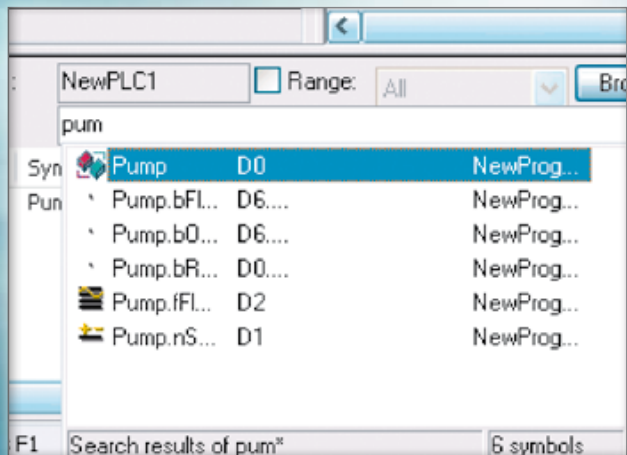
NewPLC1
Range:
All
Bro
pum
Syn
Pun

| Pump | D0 | NewProg... |
|---|---|---|
| Pump.bFl... | D6.... | NewProg... |
| Pump.b0... | D6.... | NewProg... |
| Pump.bR... | D0.... | NewProg... |
| Pump.fFl... | D2 | NewProg... |
| Pump.nS... | D1 | NewProg... |

F1
Search results of pum*
6 symbols